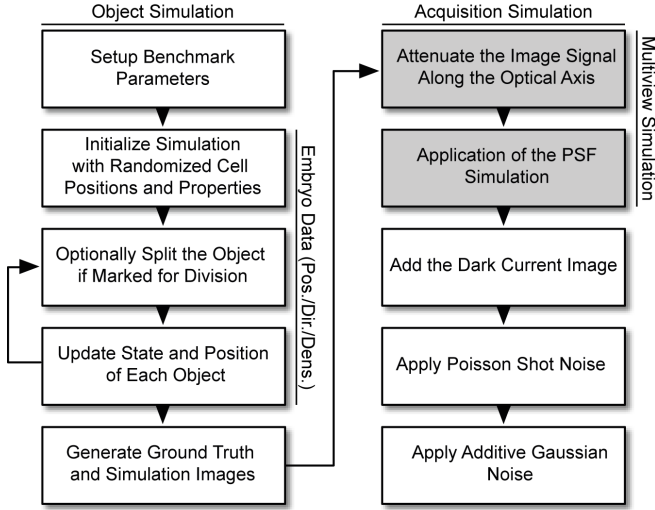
Object Simulation

Setup Benchmark Parameters

Initialize Simulation with Randomized Cell Positions and Properties

Optionally Split the Object if Marked for Division

Update State and Position of Each Object

Generate Ground Truth and Simulation Images

Embryo Data (Pos./Dir./Dens.)

Acquisition Simulation

Attenuate the Image Signal Along the Optical Axis

Application of the PSF Simulation

Add the Dark Current Image

Apply Poisson Shot Noise

Apply Additive Gaussian Noise

Multiview Simulation